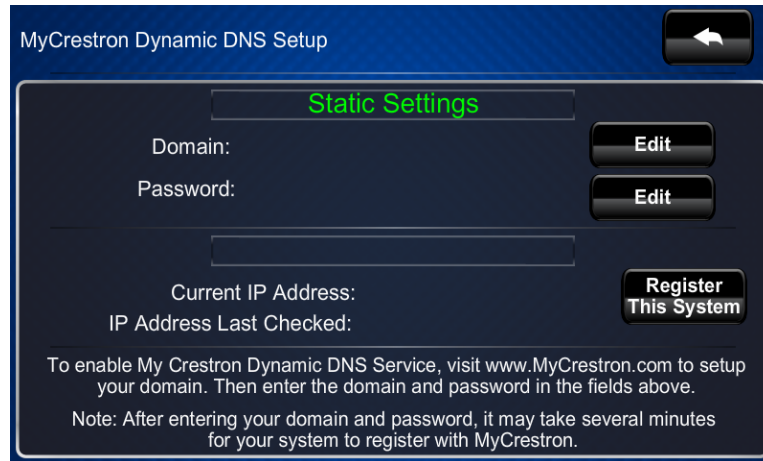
MyCrestron Dynamic DNS Setup

Static Settings

Domain:

Edit

Password:

Edit

Current IP Address:

IP Address Last Checked:

Register This System

To enable My Crestron Dynamic DNS Service, visit www.MyCrestron.com to setup your domain. Then enter the domain and password in the fields above.

Note: After entering your domain and password, it may take several minutes for your system to register with MyCrestron.